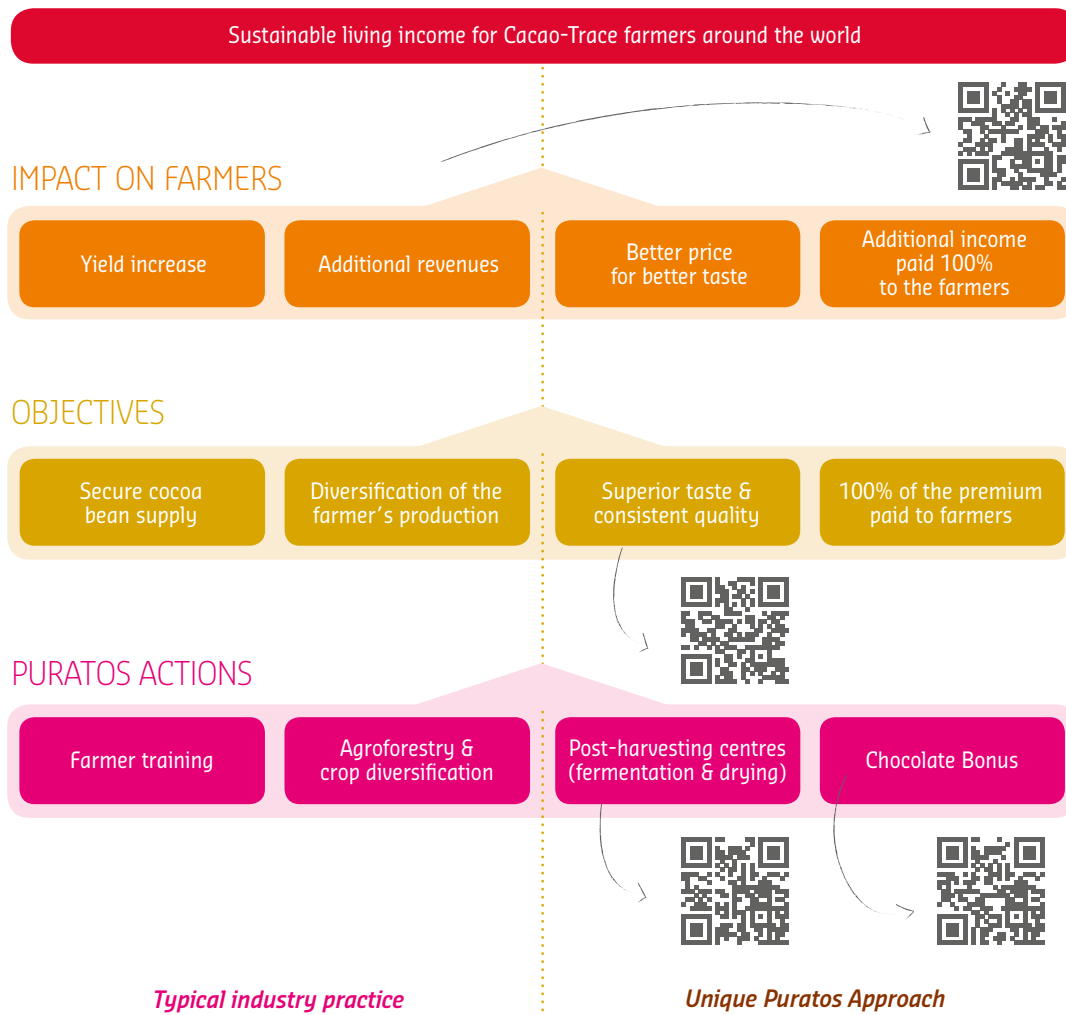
Sustainable living income for Cacao-Trace farmers around the world

IMPACT ON FARMERS

Yield increase

Additional revenues

Better price for better taste

Additional income paid 100% to the farmers

OBJECTIVES

Secure cocoa bean supply

Diversification of the farmer's production

Superior taste & consistent quality

100% of the premium paid to farmers

PURATOS ACTIONS

Farmer training

Agroforestry & crop diversification

Post-harvesting centres (fermentation & drying)

Chocolate Bonus

Typical industry practice

Unique Puratos Approach